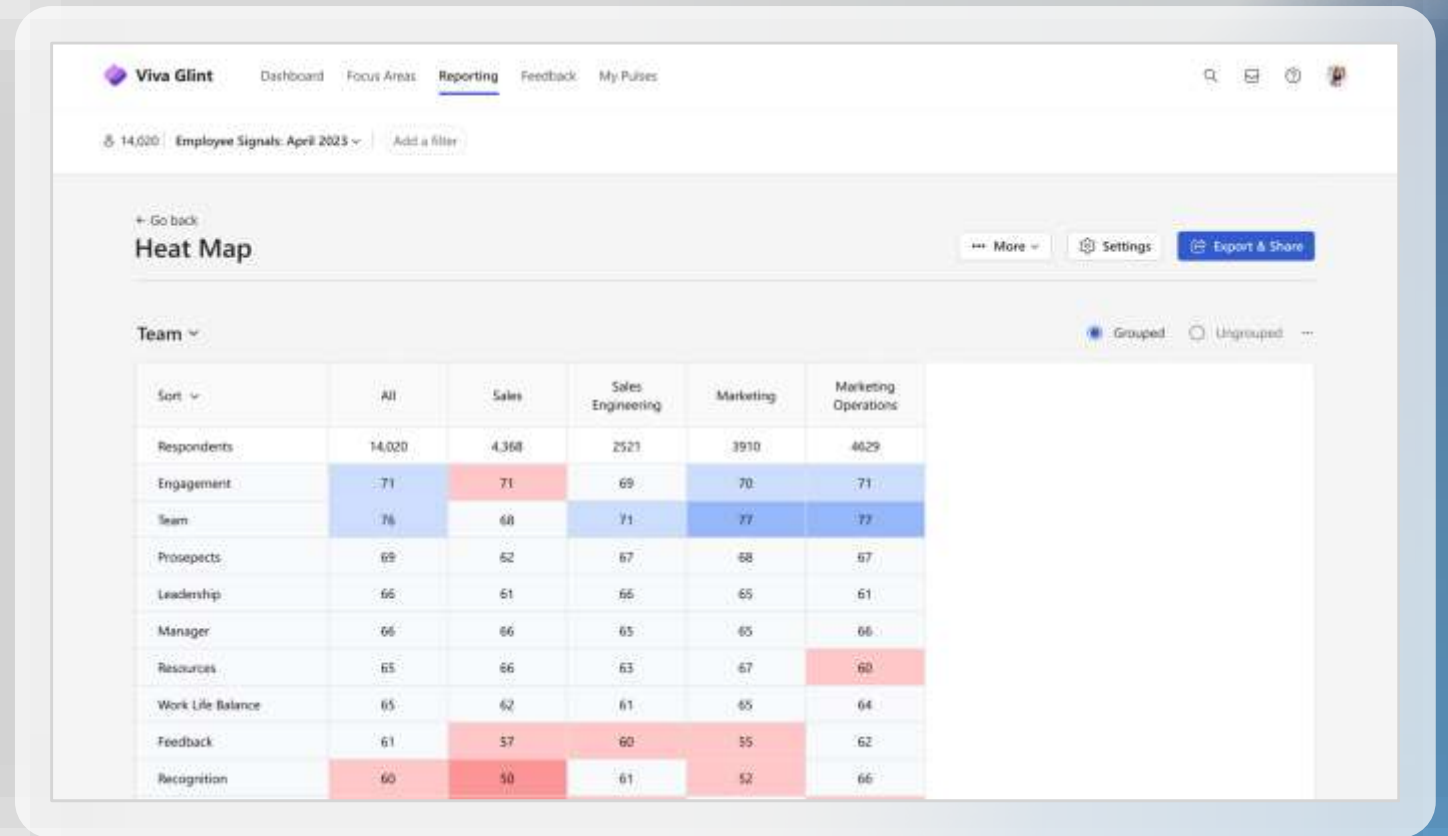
Viva Glint Dashboard Focus Areas Reporting Feedback My Pulses

14,020 Employee Signals: April 2023 Add a filter

← Go back

Heat Map

More Settings Export & Share

Team

Grouped Ungrouped

| Sort | All | Sales | Sales Engineering | Marketing | Marketing Operations |
|---|---|---|---|---|---|
| Respondents | 14,020 | 4,368 | 2521 | 3910 | 4629 |
| Engagement | 71 | 71 | 69 | 70 | 71 |
| Team | 76 | 68 | 71 | 77 | 77 |
| Prosepects | 69 | 62 | 67 | 68 | 67 |
| Leadership | 66 | 61 | 66 | 65 | 61 |
| Manager | 66 | 66 | 65 | 65 | 66 |
| Resources | 65 | 66 | 63 | 67 | 60 |
| Work Life Balance | 65 | 62 | 61 | 65 | 64 |
| Feedback | 61 | 57 | 60 | 55 | 62 |
| Recognition | 60 | 50 | 61 | 52 | 66 |